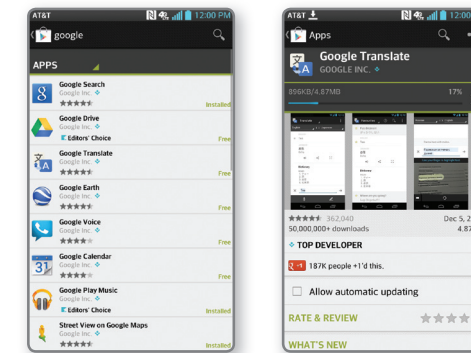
AT&T 12:00 PM

google

APPS

Google Search
Google Inc.
Installed

Google Drive
Google Inc.
Editors' Choice
Free

Google Translate
Google Inc.
Free

Google Earth
Google Inc.
Free

Google Voice
Google Inc.
Free

Google Calendar
Google Inc.
Free

Google Play Music
Google Inc.
Editors' Choice
Installed

Street View on Google Maps
Google Inc.
Installed

AT&T 12:00 PM

Apps

Google Translate
GOOGLE INC.

896KB/4.87MB
17%

362,040
50,000,000+ downloads
Dec 5, 2
4.87

TOP DEVELOPER

+1 187K people +1'd this.

Allow automatic updating

RATE & REVIEW

WHAT'S NEW